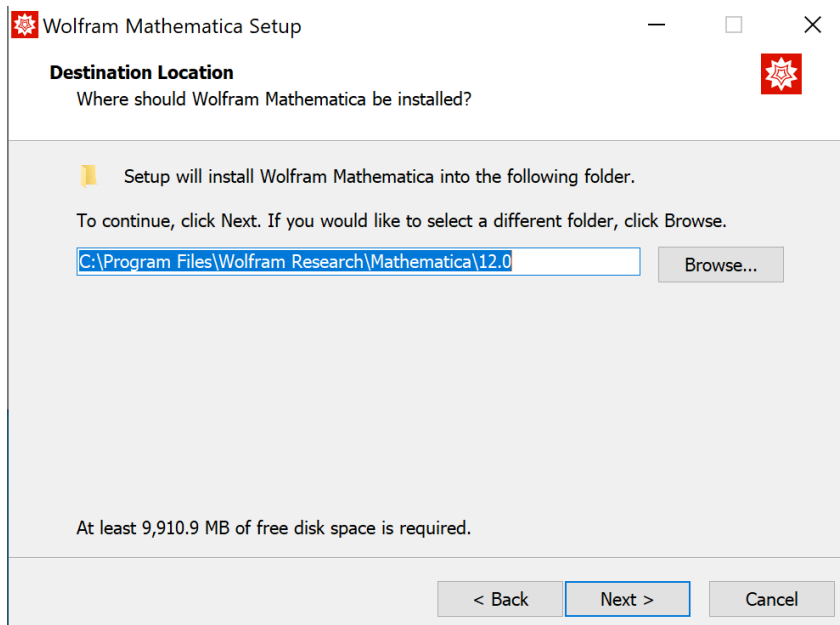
Wolfram Mathematica Setup

Destination Location
Where should Wolfram Mathematica be installed?

Setup will install Wolfram Mathematica into the following folder.

To continue, click Next. If you would like to select a different folder, click Browse.

C:\Program Files\Wolfram Research\Mathematica\12.0

Browse...

At least 9,910.9 MB of free disk space is required.

< Back

Next >

Cancel